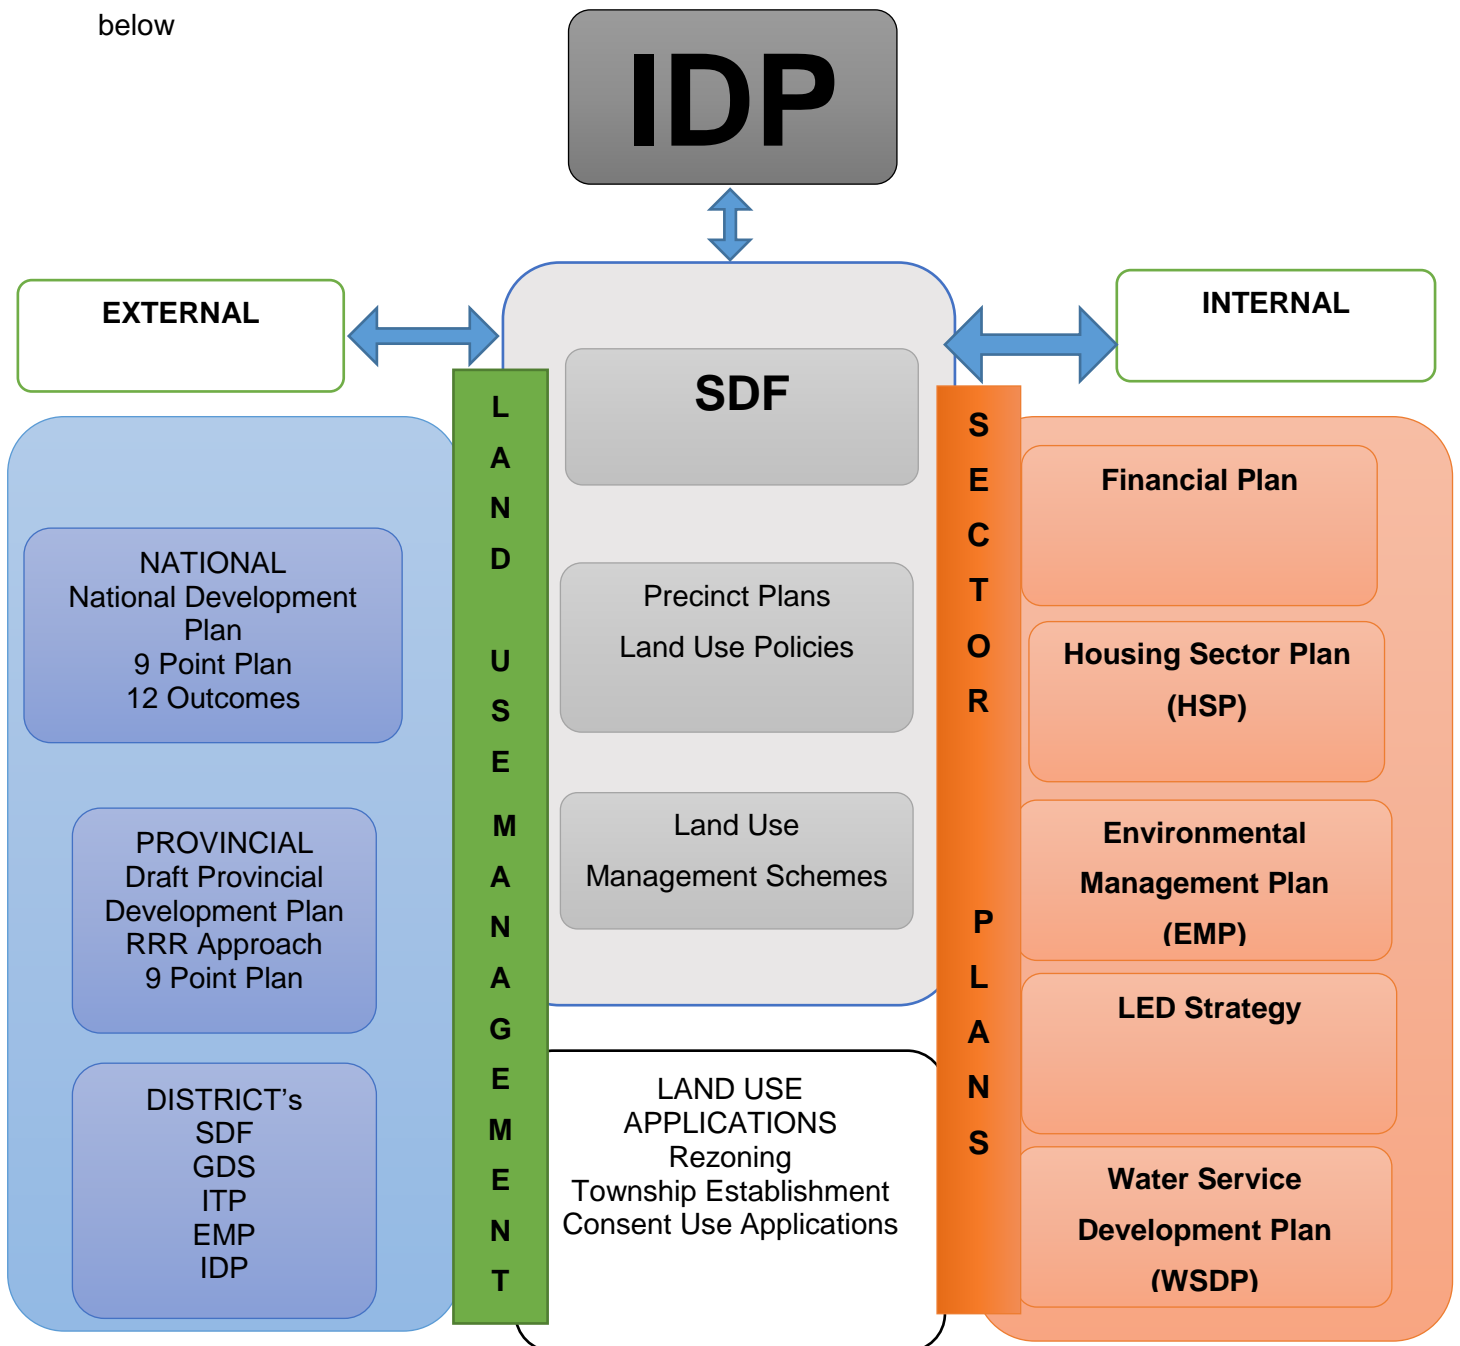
below

IDP

EXTERNAL

INTERNAL

SDF

NATIONAL
National Development Plan
9 Point Plan
12 Outcomes

PROVINCIAL
Draft Provincial Development Plan
RRR Approach
9 Point Plan

DISTRICT's
SDF
GDS
ITP
EMP
IDP

LAND USE MANAGEMENT

Precinct Plans
Land Use Policies

Land Use
Management Schemes

LAND USE
APPLICATIONS
Rezoning
Township Establishment
Consent Use Applications

SECTOR PLANS

Financial Plan

Housing Sector Plan
(HSP)

Environmental
Management Plan
(EMP)

LED Strategy

Water Service
Development Plan
(WSDP)